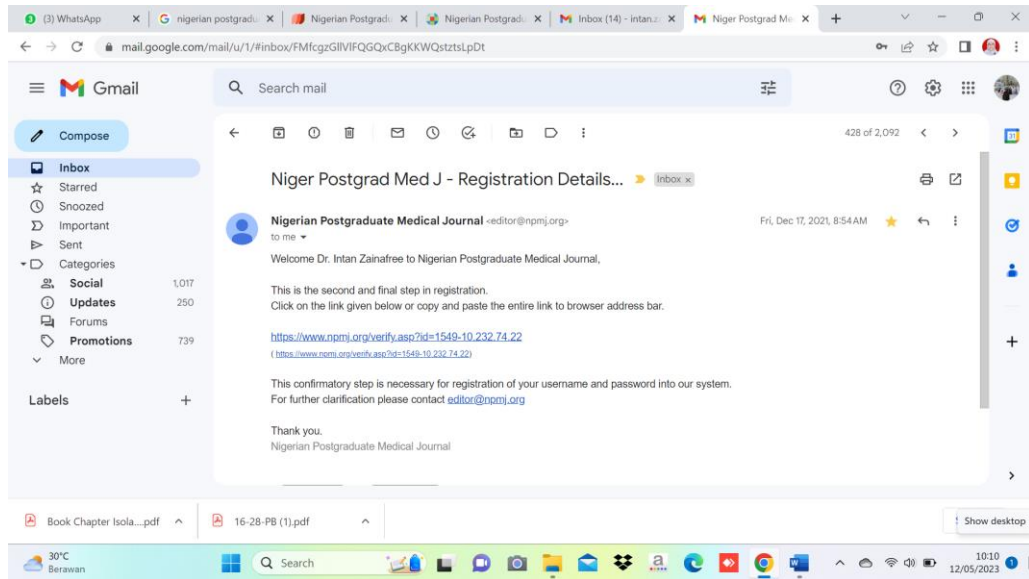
(3) WhatsApp | nigerian postgradu | Nigerian Postgrad | Nigerian Postgradu | Inbox (14) - intan.z | Niger Postgrad Me

mail.google.com/mail/u/1/#inbox/FMfcgzGllVlFQGQxCBgKKWQstztsLpDt

Gmail

Search mail

Compose

Inbox
Starred
Snoozed
Important
Sent
Categories
Social 1,017
Updates 250
Forums
Promotions 739
More

Labels +

428 of 2,092

Niger Postgrad Med J - Registration Details... Inbox ×

Nigerian Postgraduate Medical Journal <editor@npmj.org>
to me

Fri, Dec 17, 2021, 8:54 AM

Welcome Dr. Intan Zainafree to Nigerian Postgraduate Medical Journal,

This is the second and final step in registration.
Click on the link given below or copy and paste the entire link to browser address bar.

https://www.npmj.org/verify.asp?id=1549-10.232.74.22
( https://www.npmj.org/verify.asp?id=1549-10.232.74.22)

This confirmatory step is necessary for registration of your username and password into our system.
For further clarification please contact editor@npmj.org

Thank you.
Nigerian Postgraduate Medical Journal

Book Chapter Isola....pdf
16-28-PB (1).pdf

Show desktop

30°C
Berawan

Search

10:10
12/05/2023